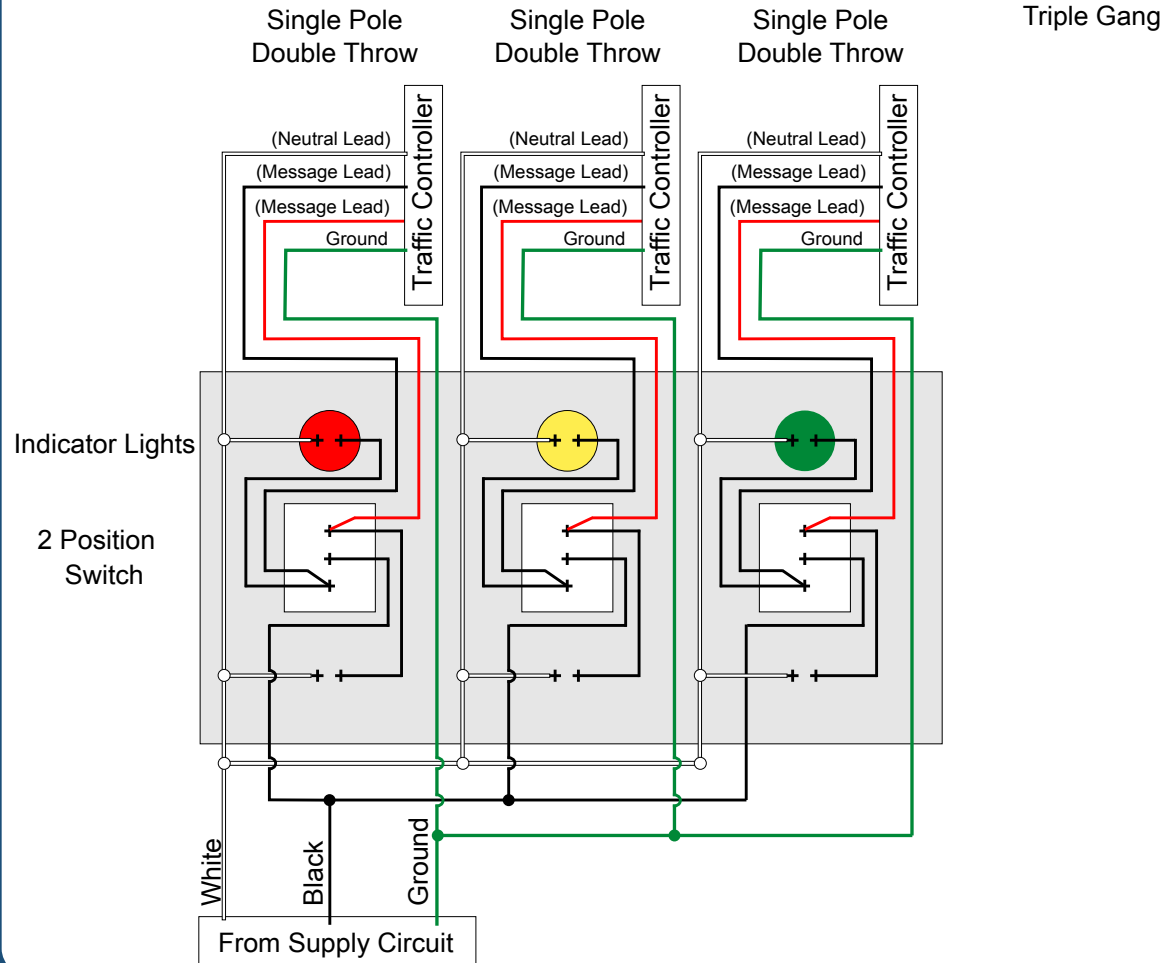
Single Pole Double Throw

Single Pole Double Throw

Single Pole Double Throw

Triple Gang

(Neutral Lead)
(Message Lead)
(Message Lead)
Ground
Traffic Controller

(Neutral Lead)
(Message Lead)
(Message Lead)
Ground
Traffic Controller

(Neutral Lead)
(Message Lead)
(Message Lead)
Ground
Traffic Controller

Indicator Lights

2 Position Switch

White
Black
Ground

From Supply Circuit